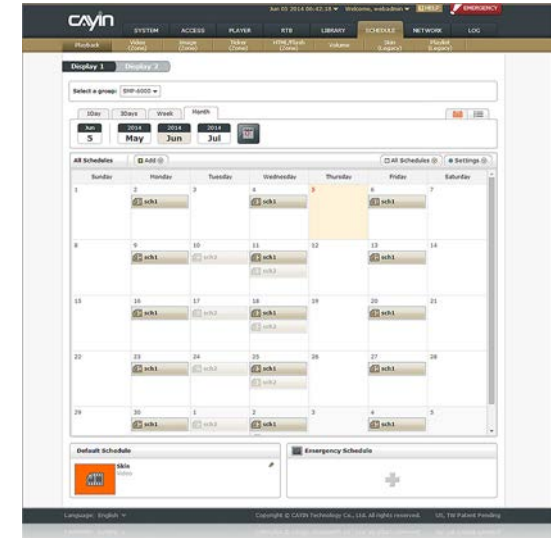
cayin

Jun 05 2014 06:42:18 ▾ Welcome, webadmin ▾ HELP EMERGENCY

SYSTEM ACCESS PLAYER RTB LIBRARY SCHEDULE NETWORK LOG

Playback Video (Zone) Image (Zone) Ticker (Zone) HTML/Flash (Zone) Volume Skin (Legacy) Playlist (Legacy)

Display 1 Display 2

Select a group: SMP-6000 ▾

1Day 3Days Week Month

Jun 5 | 2014 May | 2014 Jun | 2014 Jul

All Schedules | Add | All Schedules | Settings

| Sunday | Monday | Tuesday | Wednesday | Thursday | Friday | Saturday |
|---|---|---|---|---|---|---|
| 1 | 2 sch1 | 3 | 4 sch1 | 5 | 6 sch1 | 7 |
| 8 | 9 sch1 | 10 sch2 | 11 sch1 sch2 | 12 | 13 sch1 | 14 |
| 15 | 16 sch1 | 17 sch2 | 18 sch1 sch2 | 19 | 20 sch1 | 21 |
| 22 | 23 sch1 | 24 sch2 | 25 sch1 sch2 | 26 | 27 sch1 | 28 |
| 29 | 30 sch1 | 1 sch2 | 2 sch1 | 3 | 4 sch1 | 5 |

Default Schedule

Skin
Video

Emergency Schedule

Language: English ▾

Copyright © CAYIN Technology Co., Ltd. All rights reserved. US, TW Patent Pending